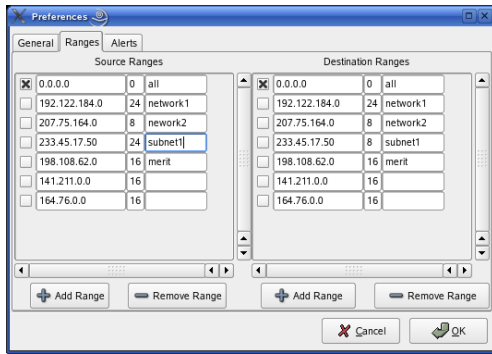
Preferences

General | Ranges | Alerts

Source Ranges

| | | | |
|---|---|---|---|
| ☒ | 0.0.0.0 | 0 | all |
| ☐ | 192.122.184.0 | 24 | network1 |
| ☐ | 207.75.164.0 | 8 | nework2 |
| ☐ | 233.45.17.50 | 24 | subnet1 |
| ☐ | 198.108.62.0 | 16 | merit |
| ☐ | 141.211.0.0 | 16 | |
| ☐ | 164.76.0.0 | 16 | |

Add Range
Remove Range

Destination Ranges

| | | | |
|---|---|---|---|
| ☒ | 0.0.0.0 | 0 | all |
| ☐ | 192.122.184.0 | 24 | network1 |
| ☐ | 207.75.164.0 | 8 | network2 |
| ☐ | 233.45.17.50 | 8 | subnet1 |
| ☐ | 198.108.62.0 | 16 | merit |
| ☐ | 141.211.0.0 | 16 | |
| ☐ | 164.76.0.0 | 16 | |

Add Range
Remove Range

Cancel
OK